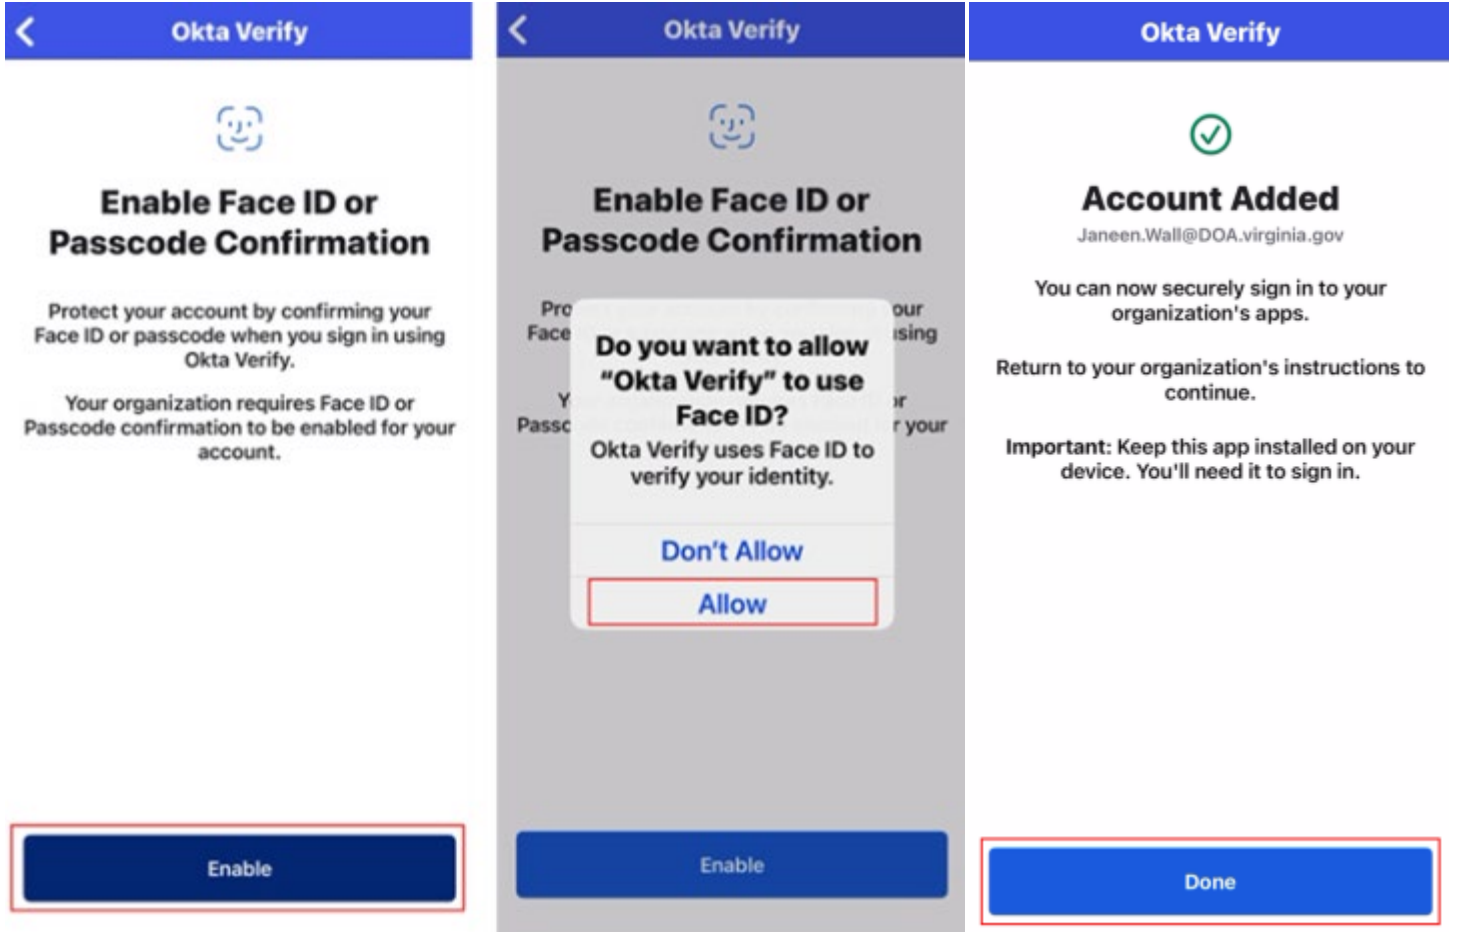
Okta Verify

Enable Face ID or Passcode Confirmation

Protect your account by confirming your Face ID or passcode when you sign in using Okta Verify.

Your organization requires Face ID or Passcode confirmation to be enabled for your account.

Enable

Okta Verify

Enable Face ID or Passcode Confirmation

Pro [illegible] our Face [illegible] sing

Y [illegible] r Passc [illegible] r your

Do you want to allow "Okta Verify" to use Face ID?

Okta Verify uses Face ID to verify your identity.

Don't Allow

Allow

Enable

Okta Verify

Account Added

Janeen.Wall@DOA.virginia.gov

You can now securely sign in to your organization's apps.

Return to your organization's instructions to continue.

Important: Keep this app installed on your device. You'll need it to sign in.

Done